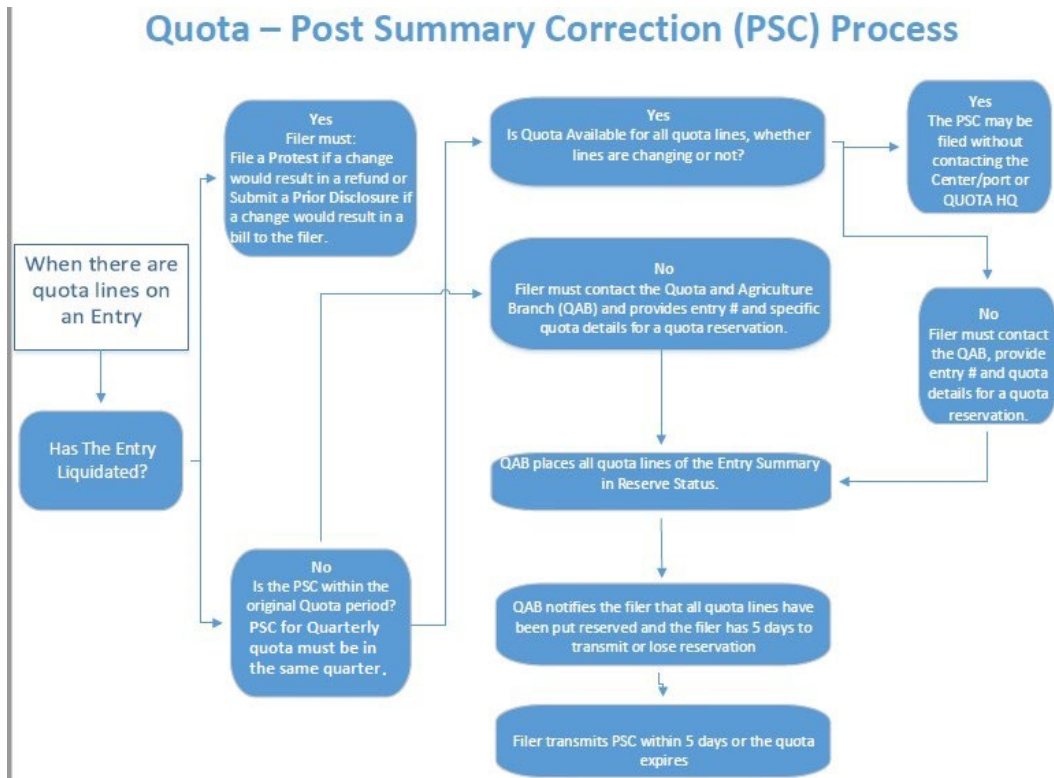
Quota – Post Summary Correction (PSC) Process

When there are quota lines on an Entry

Has The Entry Liquidated?

Yes
Filer must:
File a Protest if a change would result in a refund or Submit a Prior Disclosure if a change would result in a bill to the filer.

No
Is the PSC within the original Quota period?
PSC for Quarterly quota must be in the same quarter.

Yes
Is Quota Available for all quota lines, whether lines are changing or not?

No
Filer must contact the Quota and Agriculture Branch (QAB) and provides entry # and specific quota details for a quota reservation.

Yes
The PSC may be filed without contacting the Center/port or QUOTA HQ

No
Filer must contact the QAB, provide entry # and quota details for a quota reservation.

QAB places all quota lines of the Entry Summary in Reserve Status.

QAB notifies the filer that all quota lines have been put reserved and the filer has 5 days to transmit or lose reservation

Filer transmits PSC within 5 days or the quota expires